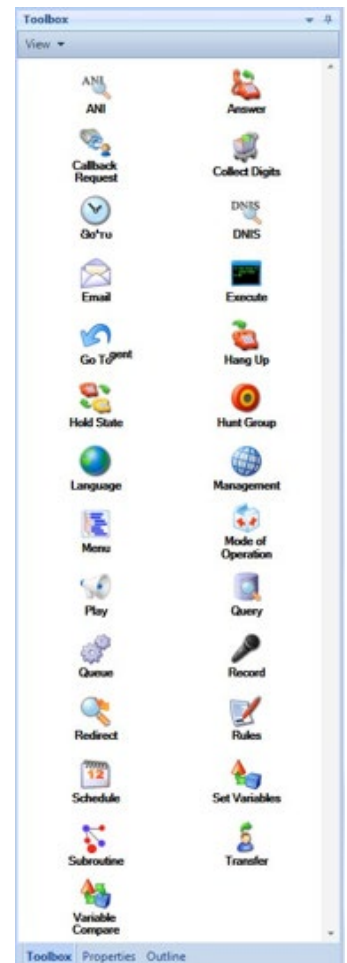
Toolbox

View ▾

ANI

ANI

Answer

Callback Request

Collect Digits

Go'ru

DNIS

DNIS

Email

Execute

Go To gent

Hang Up

Hold State

Hunt Group

Language

Management

Menu

Mode of Operation

Play

Query

Queue

Record

Redirect

Rules

12

Schedule

Set Variables

Subroutine

Transfer

Variable Compare

Toolbox Properties Outline